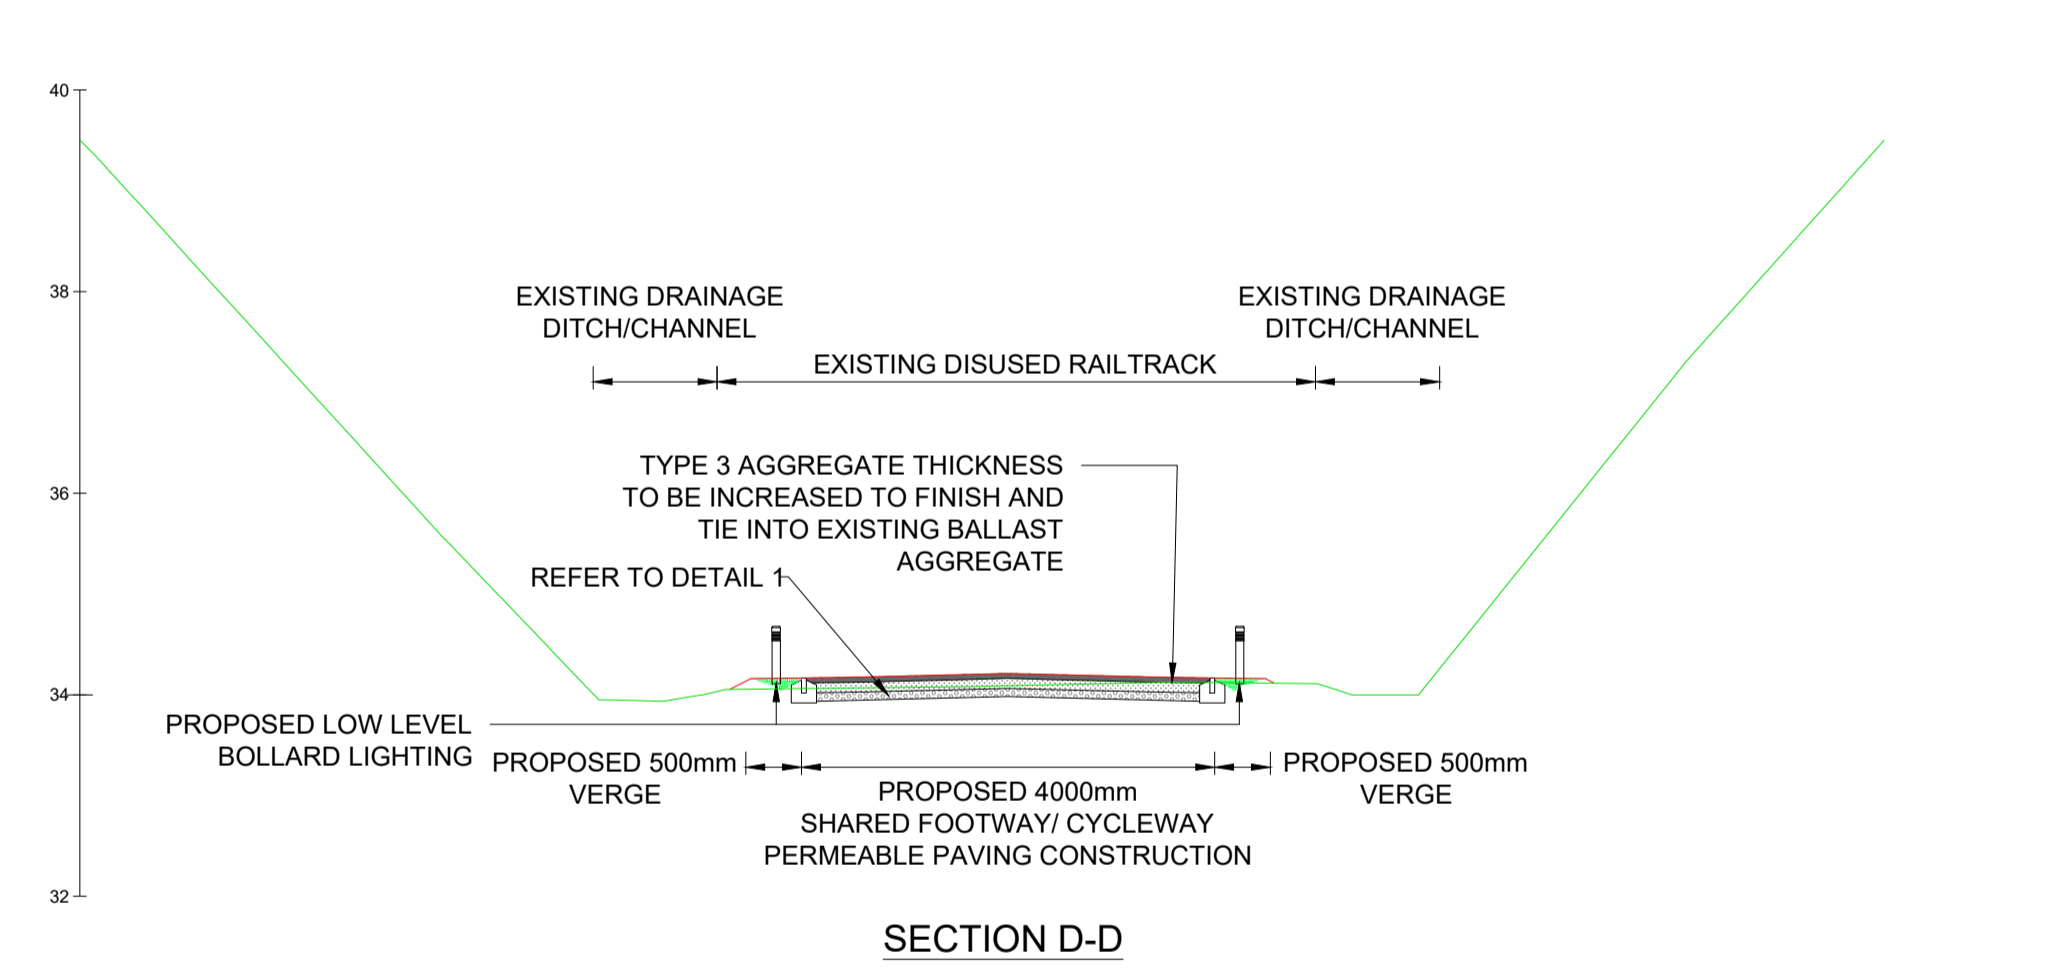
40

38

36

34

32

EXISTING DRAINAGE DITCH/CHANNEL

EXISTING DRAINAGE DITCH/CHANNEL

EXISTING DISUSED RAILTRACK

TYPE 3 AGGREGATE THICKNESS TO BE INCREASED TO FINISH AND TIE INTO EXISTING BALLAST AGGREGATE

REFER TO DETAIL 1

PROPOSED LOW LEVEL BOLLARD LIGHTING

PROPOSED 500mm VERGE

PROPOSED 4000mm SHARED FOOTWAY/ CYCLEWAY PERMEABLE PAVING CONSTRUCTION

PROPOSED 500mm VERGE

SECTION D-D